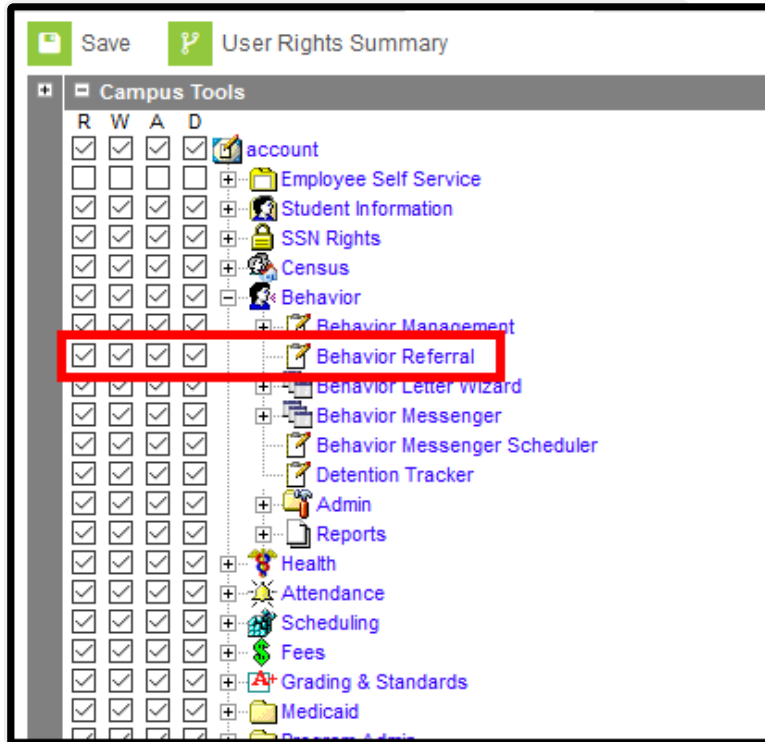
Save
User Rights Summary

Campus Tools

R W A D

account
Employee Self Service
Student Information
SSN Rights
Census
Behavior
Behavior Management
Behavior Referral
Behavior Letter Wizard
Behavior Messenger
Behavior Messenger Scheduler
Detention Tracker
Admin
Reports
Health
Attendance
Scheduling
Fees
Grading & Standards
Medicaid
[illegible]